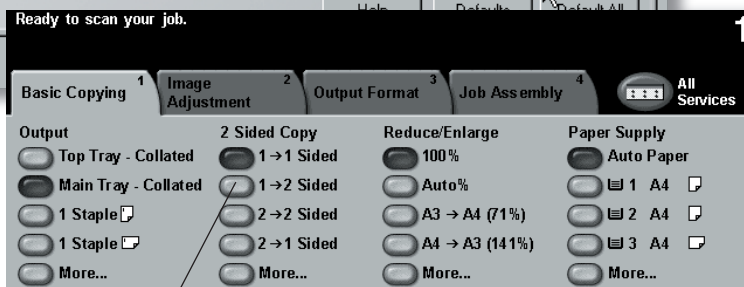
Help Defaults Default All

Ready to scan your job.

1

Basic Copying 1 | Image Adjustment 2 | Output Format 3 | Job Assembly 4 | All Services

| Output | 2 Sided Copy | Reduce/Enlarge | Paper Supply |
|---|---|---|---|
| Top Tray - Collated | 1→1 Sided | 100% | Auto Paper |
| Main Tray - Collated | 1→2 Sided | Auto% | 1 A4 |
| 1 Staple | 2→2 Sided | A3 → A4 (71%) | 2 A4 |
| 1 Staple | 2→1 Sided | A4 → A3 (141%) | 3 A4 |
| More... | More... | More... | More... |